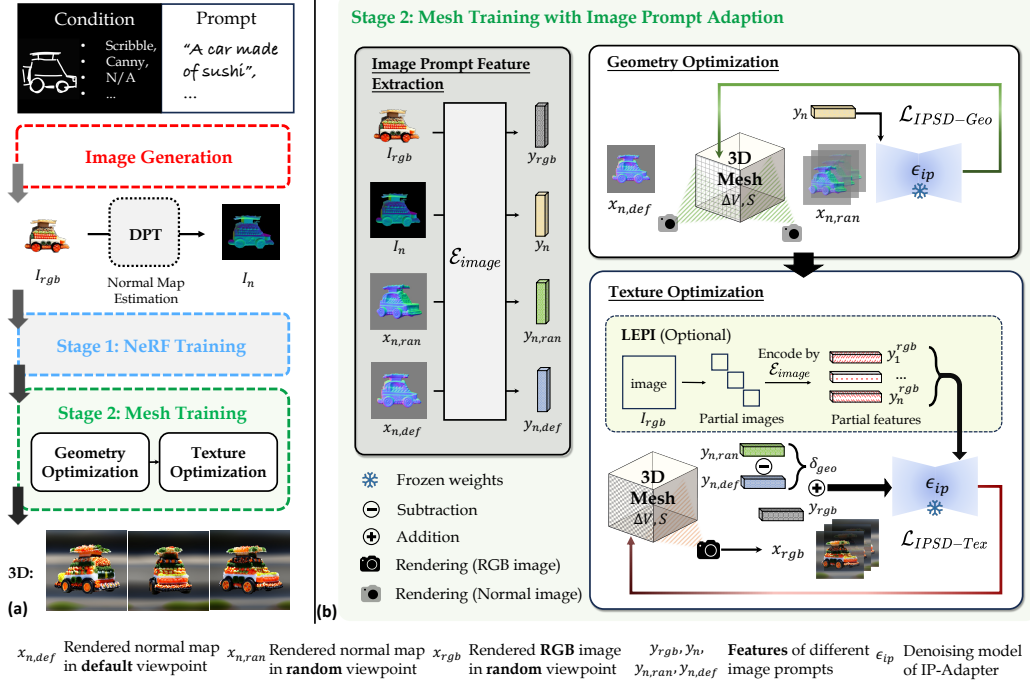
Condition

Prompt

• Scribble, • Canny, • N/A • ...

"A car made of sushi", ...

Image Generation

DPT

$I_{rgb}$

Normal Map Estimation

$I_n$

Stage 1: NeRF Training

Stage 2: Mesh Training

Geometry Optimization

Texture Optimization

3D:

(a)

Stage 2: Mesh Training with Image Prompt Adaption

Image Prompt Feature Extraction

$I_{rgb}$

$y_{rgb}$

$I_n$

$\mathcal{E}_{image}$

$y_n$

$x_{n,ran}$

$y_{n,ran}$

$x_{n,def}$

$y_{n,def}$

Frozen weights

Subtraction

Addition

Rendering (RGB image)

Rendering (Normal image)

(b)

Geometry Optimization

$y_n$

$\mathcal{L}_{IPSD-Geo}$

3D Mesh $\Delta V, S$

$\epsilon_{ip}$

$x_{n,def}$

$x_{n,ran}$

Texture Optimization

LEPI (Optional)

image

$I_{rgb}$

Partial images

Encode by $\mathcal{E}_{image}$

$y_1^{rgb}$

...

$y_n^{rgb}$

Partial features

$y_{n,ran}$

$y_{n,def}$

$\delta_{geo}$

3D Mesh $\Delta V, S$

$y_{rgb}$

$\epsilon_{ip}$

$\mathcal{L}_{IPSD-Tex}$

$x_{rgb}$

$x_{n,def}$ Rendered normal map in **default** viewpoint $x_{n,ran}$ Rendered normal map in **random** viewpoint $x_{rgb}$ Rendered **RGB** image in **random** viewpoint $y_{rgb}, y_n, y_{n,ran}, y_{n,def}$ **Features** of different image prompts $\epsilon_{ip}$ Denoising model of IP-Adapter